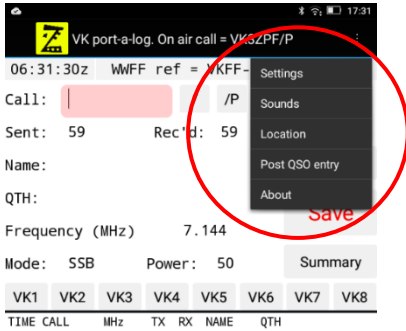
17:31

VK port-a-log. On air call = VK3ZPF/P

06:31:30z WWFF ref = VKFF-

Settings
Sounds
Location
Post QSO entry
About

Call: /P

Sent: 59 Rec'd: 59

Name:

QTH:

Save

Frequency (MHz) 7.144

Mode: SSB Power: 50

Summary

VK1 VK2 VK3 VK4 VK5 VK6 VK7 VK8

TIME CALL MHz TX RX NAME QTH